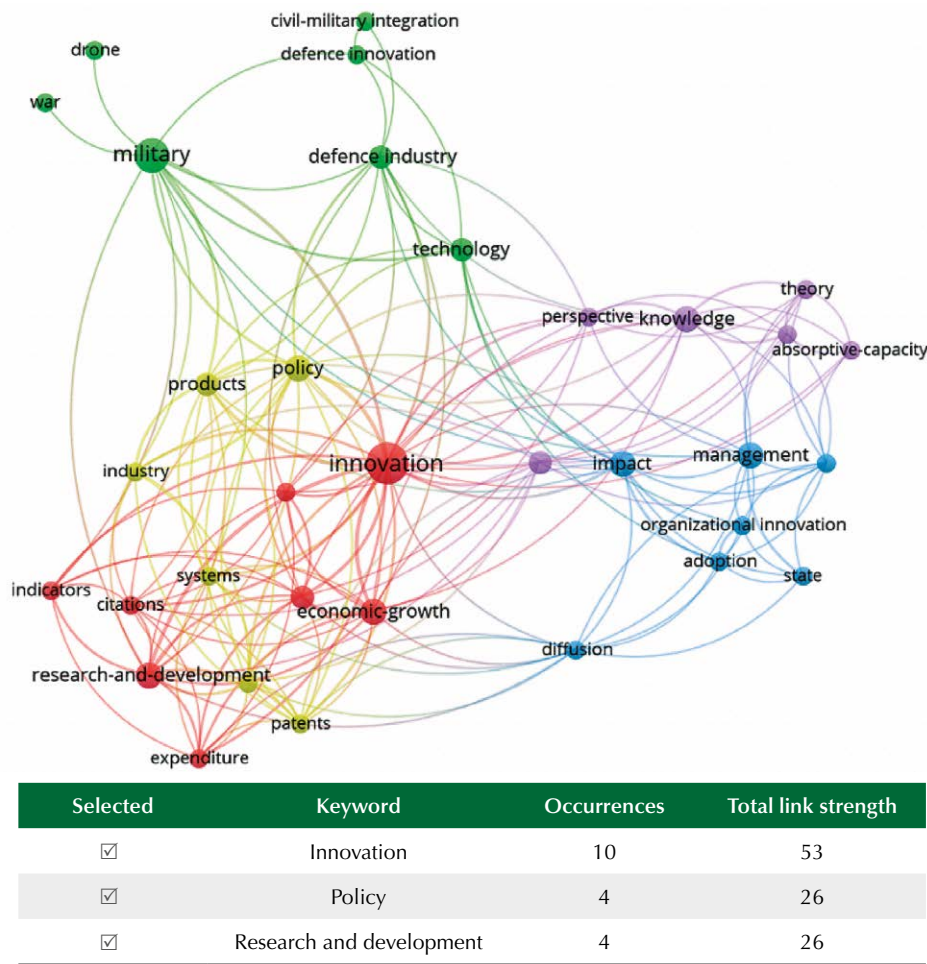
civil-military integration
defence innovation
drone
war
military
defence industry
technology
theory
perspective
knowledge
absorptive-capacity
products
policy
innovation
industry
impact
management
organizational innovation
adoption
state
systems
indicators
citations
economic-growth
diffusion
research-and-development
patents
expenditure

| Selected | Keyword | Occurrences | Total link strength |
|---|---|---|---|
| ☑ | Innovation | 10 | 53 |
| ☑ | Policy | 4 | 26 |
| ☑ | Research and development | 4 | 26 |